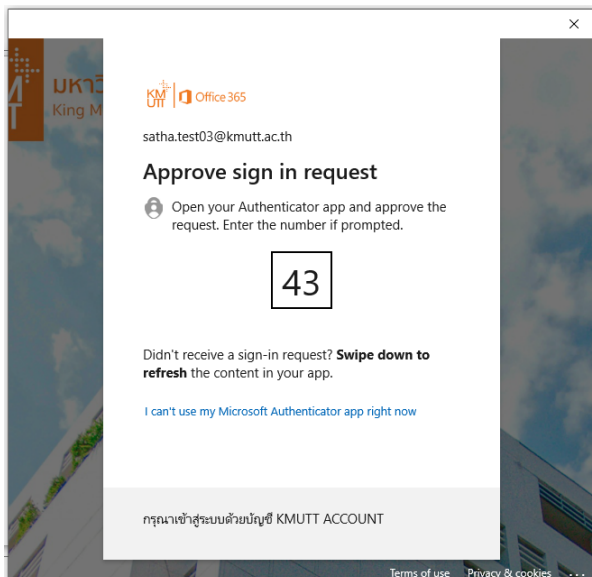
×

มหาวิ
King M

KMUTT | Office 365

satha.test03@kmutt.ac.th

Approve sign in request

Open your Authenticator app and approve the request. Enter the number if prompted.

43

Didn't receive a sign-in request? **Swipe down to refresh** the content in your app.

I can't use my Microsoft Authenticator app right now

กรุณาเข้าสู่ระบบด้วยบัญชี KMUTT ACCOUNT

Terms of use Privacy & cookies ...